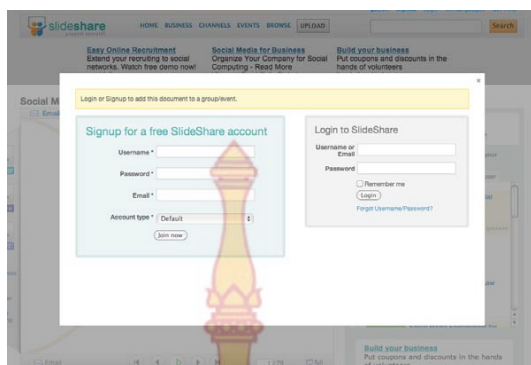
slideshare

HOME BUSINESS CHANNELS EVENTS BROWSE UPLOAD

Search

Easy Online Recruitment
Extend your recruiting to social networks. Watch free demo now!

Social Media for Business
Organize Your Company for Social Computing - Read More

Build your business
Put coupons and discounts in the hands of volunteers

Social M

×

Login or Signup to add this document to a group/event.

Signup for a free SlideShare account

Username *

Password *

Email *

Account type * Default

Join now

Login to SlideShare

Username or Email

Password

Remember me

Login

Forgot Username/Password?

Build your business
Put coupons and discounts in the hands of volunteers